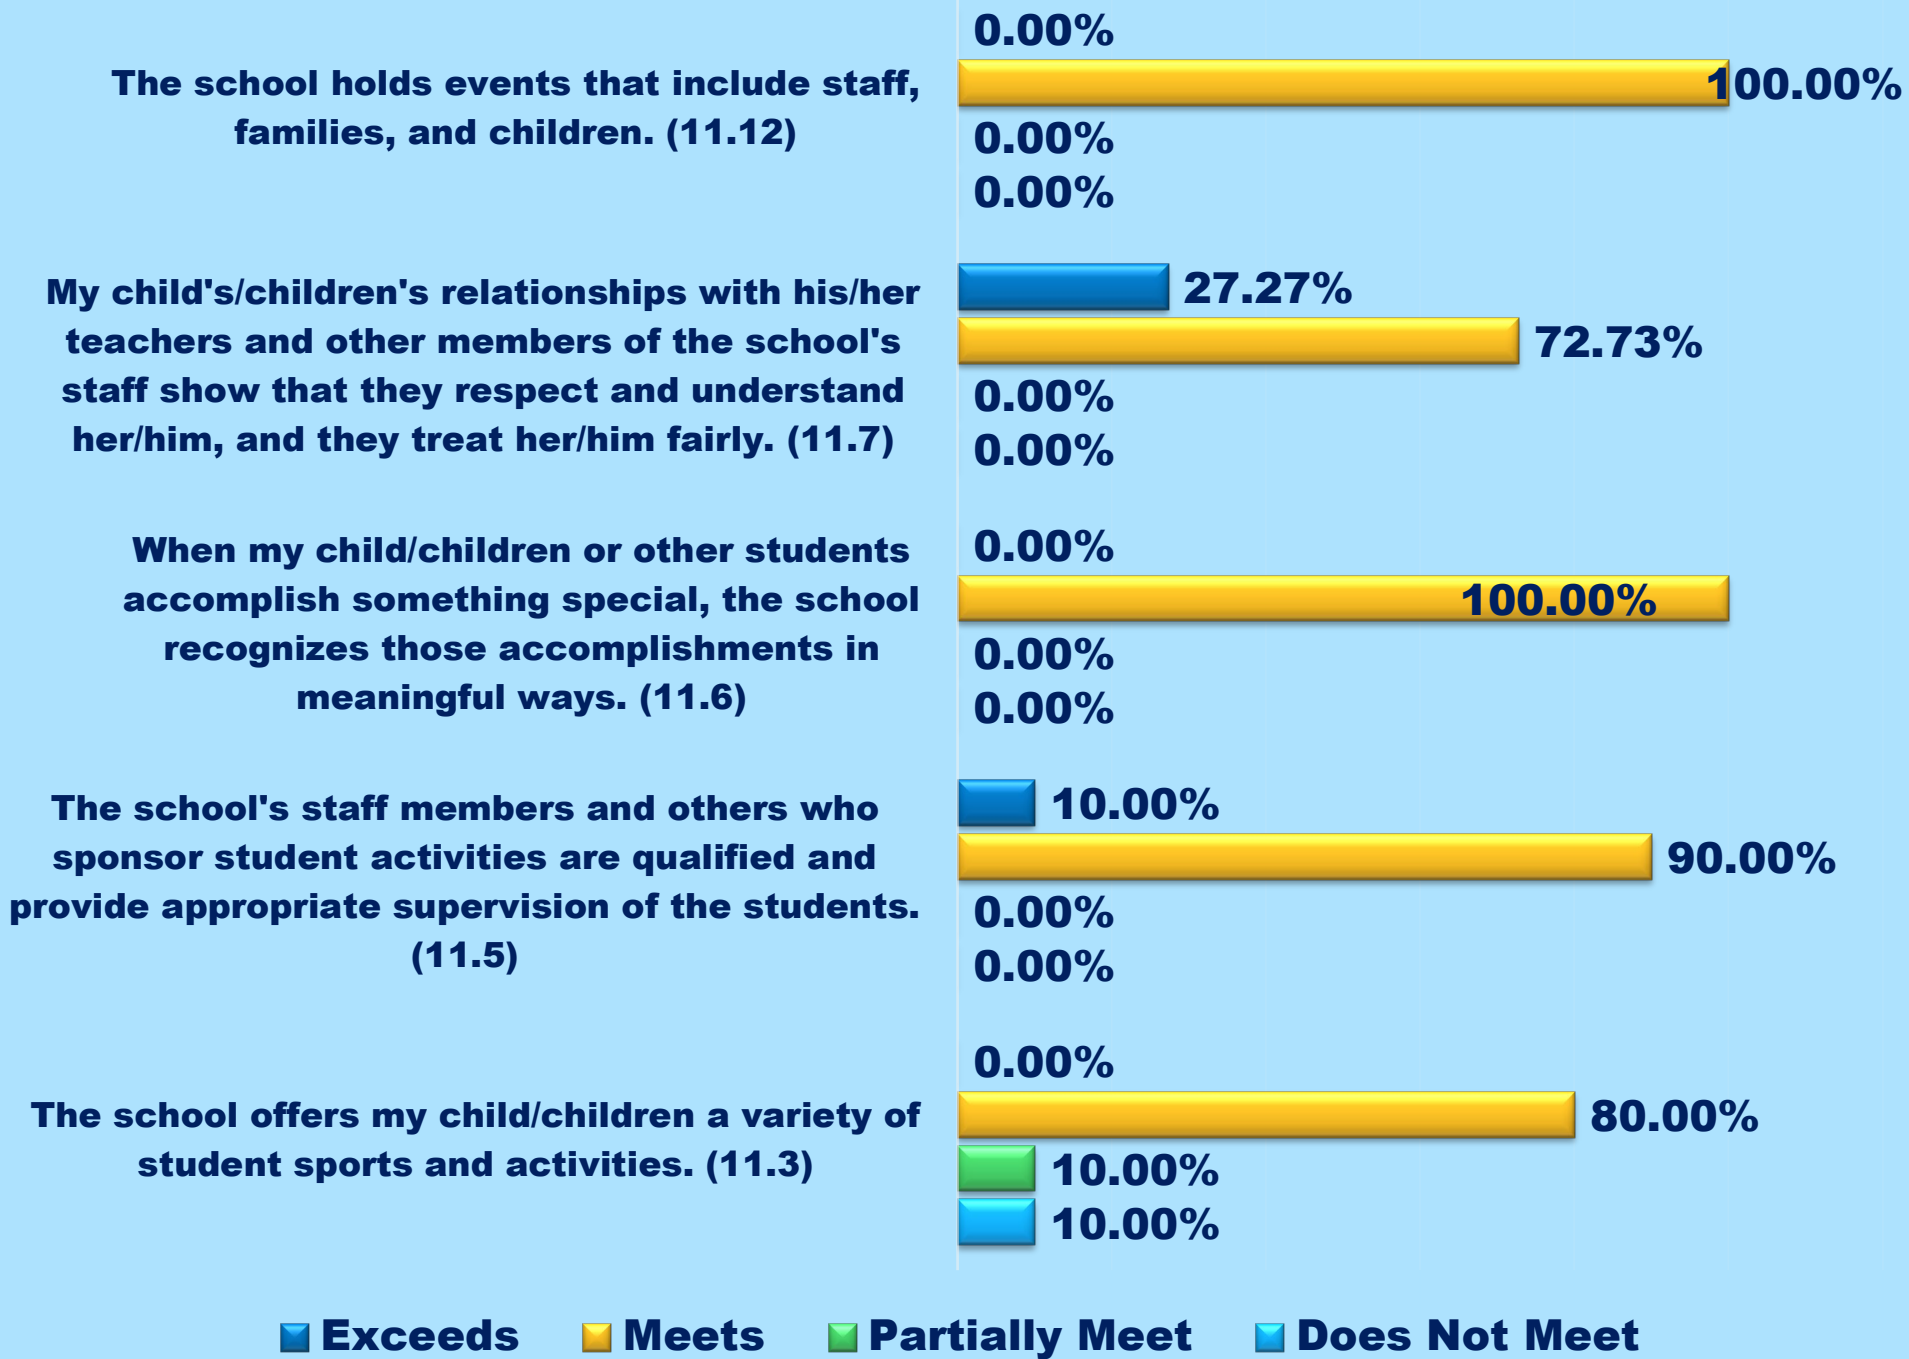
The school holds events that include staff, families, and children. (11.12)

0.00%
100.00%
0.00%
0.00%

My child's/children's relationships with his/her teachers and other members of the school's staff show that they respect and understand her/him, and they treat her/him fairly. (11.7)

27.27%
72.73%
0.00%
0.00%

When my child/children or other students accomplish something special, the school recognizes those accomplishments in meaningful ways. (11.6)

0.00%
100.00%
0.00%
0.00%

The school's staff members and others who sponsor student activities are qualified and provide appropriate supervision of the students. (11.5)

10.00%
90.00%
0.00%
0.00%

The school offers my child/children a variety of student sports and activities. (11.3)

0.00%
80.00%
10.00%
10.00%

Exceeds Meets Partially Meet Does Not Meet